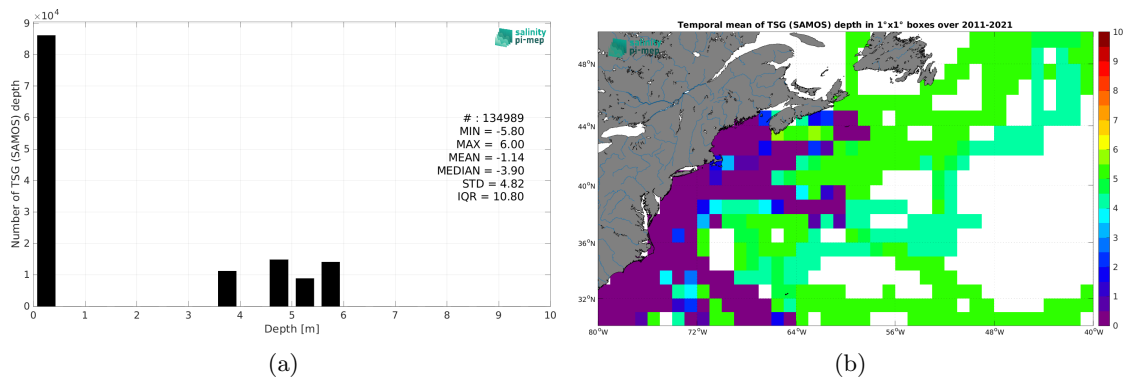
$\times 10^4$
salinity pi-mep
9
8
7
6
5
4
3
2
1
0
Number of TSG (SAMOS) depth
# : 134989
MIN = -5.80
MAX = 6.00
MEAN = -1.14
MEDIAN = -3.90
STD = 4.82
IQR = 10.80
0 1 2 3 4 5 6 7 8 9 10
Depth [m]
(a)

Temporal mean of TSG (SAMOS) depth in 1°x1° boxes over 2011-2021
salinity pi-mep
48°N
44°N
40°N
36°N
32°N
80°W 72°W 64°W 56°W 48°W 40°W
10
9
8
7
6
5
4
3
2
1
0
(b)